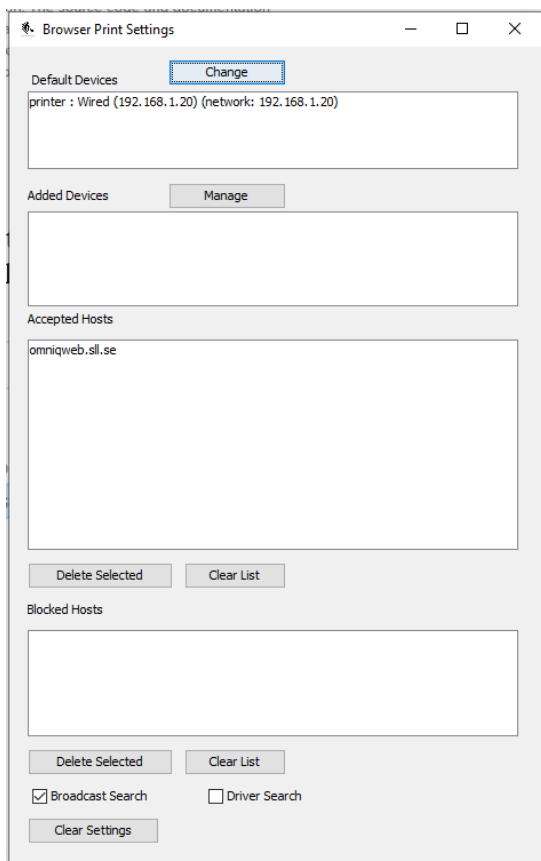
Browser Print Settings

Default Devices
Change
printer : Wired (192.168.1.20) (network: 192.168.1.20)

Added Devices
Manage

Accepted Hosts
omniqweb.sll.se

Delete Selected
Clear List

Blocked Hosts

Delete Selected
Clear List

Broadcast Search
Driver Search

Clear Settings